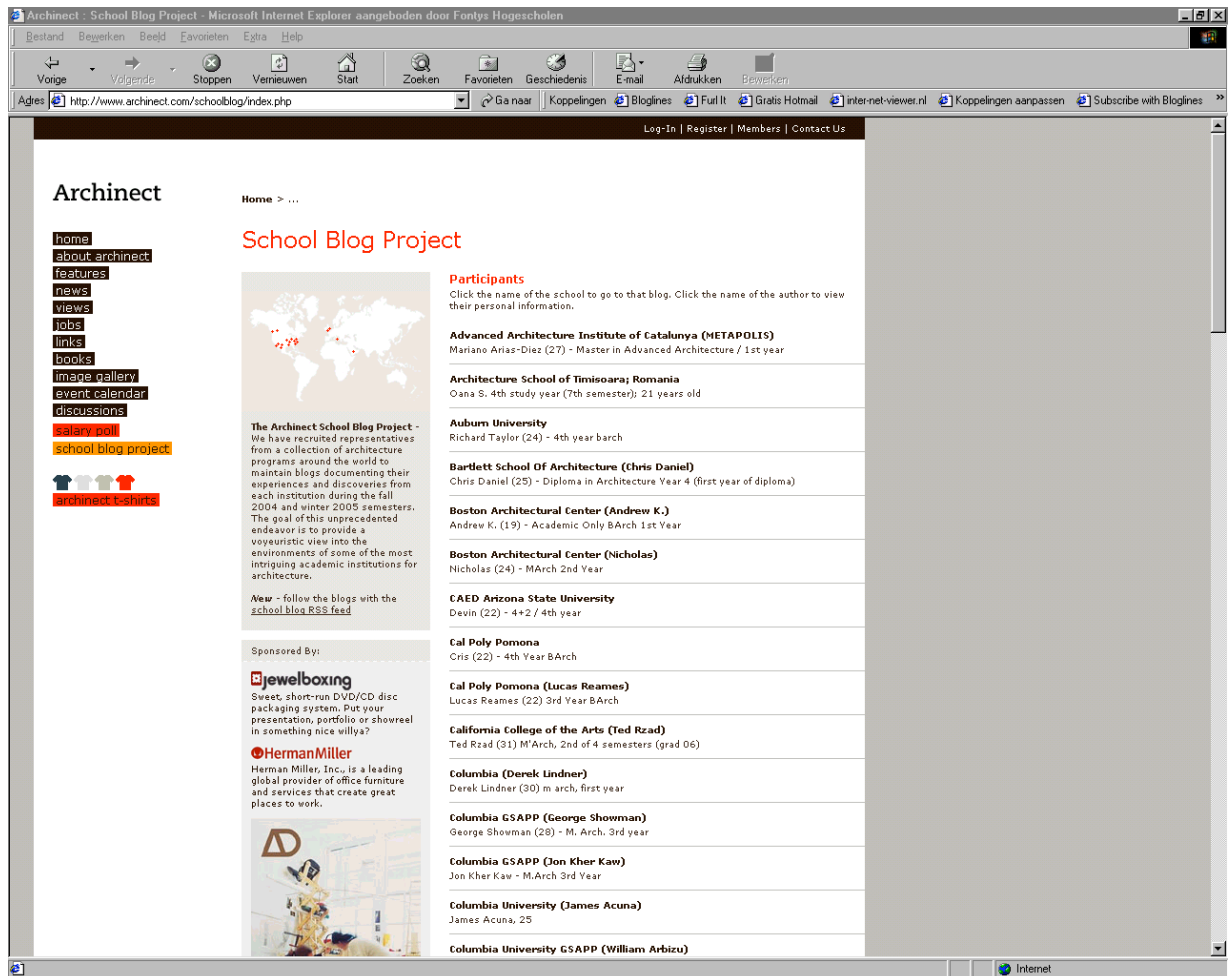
Archinect : School Blog Project - Microsoft Internet Explorer aangeboden door Fontys Hogescholen

Bestand Bewerken Beeld Favorieten Extra Help

Vorige Volgende Stoppen Vernieuwen Start Zoeken Favorieten Geschiedenis E-mail Afdrukken Bewerken

Adres http://www.archinect.com/schoolblog/index.php Ga naar Koppelingen Bloglines Furl It Gratis Hotmail inter-net-viewer.nl Koppelingen aanpassen Subscribe with Bloglines

Log-In | Register | Members | Contact Us

Archinect

home
about archinect
features
news
views
jobs
links
books
image gallery
event calendar
discussions
salary poll
school blog project

archinect t-shirts

Home > ...

School Blog Project

The Archinect School Blog Project - We have recruited representatives from a collection of architecture programs around the world to maintain blogs documenting their experiences and discoveries from each institution during the fall 2004 and winter 2005 semesters. The goal of this unprecedented endeavor is to provide a voyeuristic view into the environments of some of the most intriguing academic institutions for architecture.

New - follow the blogs with the school blog RSS feed

Sponsored By:

jewelboxing
Sweet, short-run DVD/CD disc packaging system. Put your presentation, portfolio or showreel in something nice willya?

HermanMiller
Herman Miller, Inc., is a leading global provider of office furniture and services that create great places to work.

Participants
Click the name of the school to go to that blog. Click the name of the author to view their personal information.

Advanced Architecture Institute of Catalunya (METAPOLIS)
Mariano Arias-Diez (27) - Master in Advanced Architecture / 1st year

Architecture School of Timisoara; Romania
Oana S. 4th study year (7th semester); 21 years old

Auburn University
Richard Taylor (24) - 4th year barch

Bartlett School Of Architecture (Chris Daniel)
Chris Daniel (25) - Diploma in Architecture Year 4 (first year of diploma)

Boston Architectural Center (Andrew K.)
Andrew K. (19) - Academic Only BArch 1st Year

Boston Architectural Center (Nicholas)
Nicholas (24) - MArch 2nd Year

CAED Arizona State University
Devin (22) - 4+2 / 4th year

Cal Poly Pomona
Cris (22) - 4th Year BArch

Cal Poly Pomona (Lucas Reames)
Lucas Reames (22) 3rd Year BArch

California College of the Arts (Ted Rzad)
Ted Rzad (31) M'Arch, 2nd of 4 semesters (grad 06)

Columbia (Derek Lindner)
Derek Lindner (30) m arch, first year

Columbia GSAPP (George Showman)
George Showman (28) - M. Arch. 3rd year

Columbia GSAPP (Jon Kher Kaw)
Jon Kher Kaw - M.Arch 3rd Year

Columbia University (James Acuna)
James Acuna, 25

Columbia University GSAPP (William Arbizu)

Internet